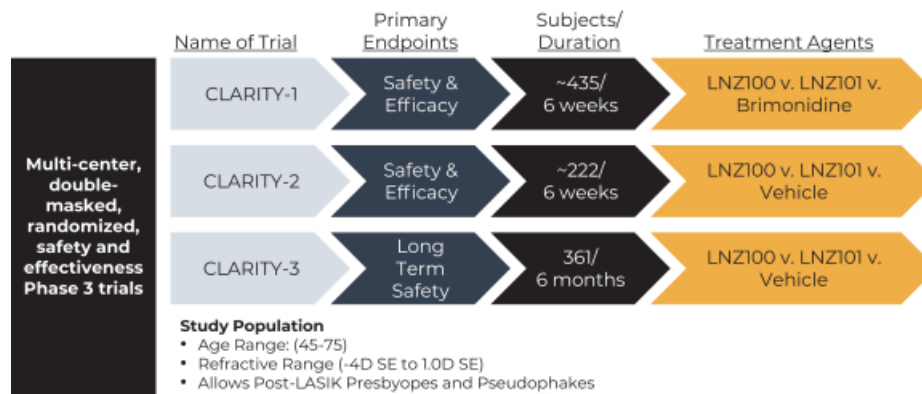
Multi-center, double-masked, randomized, safety and effectiveness Phase 3 trials

| Name of Trial | Primary Endpoints | Subjects/ Duration | Treatment Agents |
|---|---|---|---|
| CLARITY-1 | Safety & Efficacy | ~435/ 6 weeks | LNZ100 v. LNZ101 v. Brimonidine |
| CLARITY-2 | Safety & Efficacy | ~222/ 6 weeks | LNZ100 v. LNZ101 v. Vehicle |
| CLARITY-3 | Long Term Safety | 361/ 6 months | LNZ100 v. LNZ101 v. Vehicle |

Study Population
• Age Range: (45-75)
• Refractive Range (-4D SE to 1.0D SE)
• Allows Post-LASIK Presbyopes and Pseudophakes